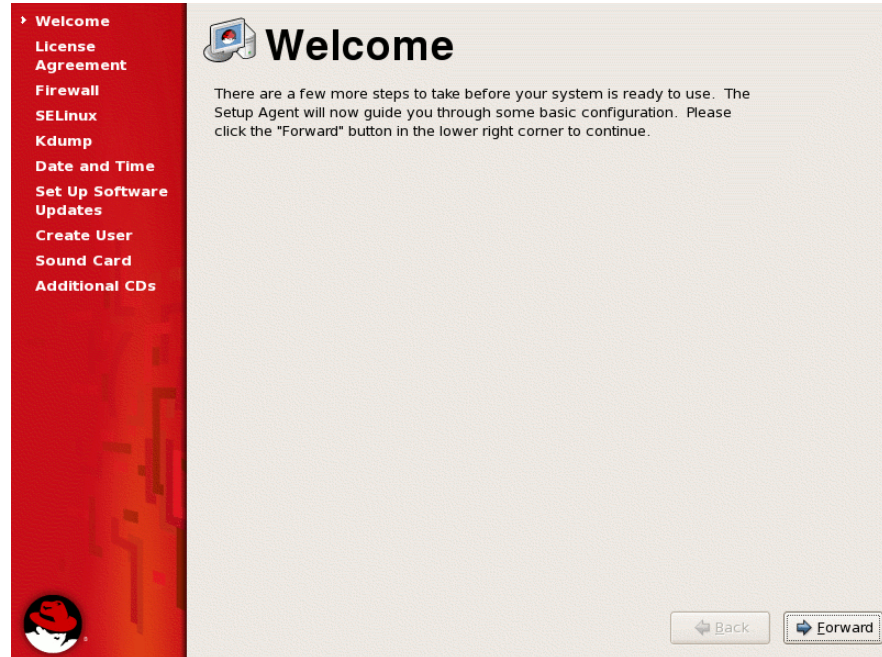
Welcome
License Agreement
Firewall
SELinux
Kdump
Date and Time
Set Up Software Updates
Create User
Sound Card
Additional CDs

Welcome

There are a few more steps to take before your system is ready to use. The Setup Agent will now guide you through some basic configuration. Please click the "Forward" button in the lower right corner to continue.

Back
Forward